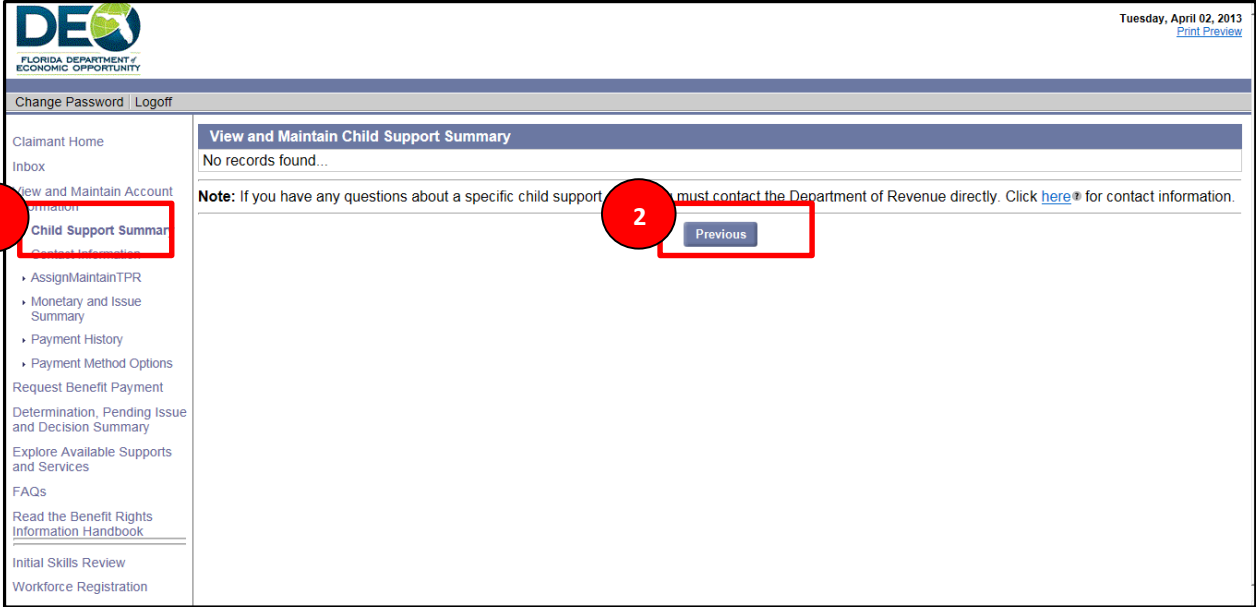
DEO
FLORIDA DEPARTMENT of ECONOMIC OPPORTUNITY

Tuesday, April 02, 2013
Print Preview

Change Password | Logoff

Claimant Home
Inbox
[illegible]iew and Maintain Account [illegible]ormation
Child Support Summar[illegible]
Contact Information
AssignMaintainTPR
Monetary and Issue Summary
Payment History
Payment Method Options
Request Benefit Payment
Determination, Pending Issue and Decision Summary
Explore Available Supports and Services
FAQs
Read the Benefit Rights Information Handbook
Initial Skills Review
Workforce Registration

View and Maintain Child Support Summary
No records found...

Note: If you have any questions about a specific child support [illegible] must contact the Department of Revenue directly. Click here for contact information.

2

Previous